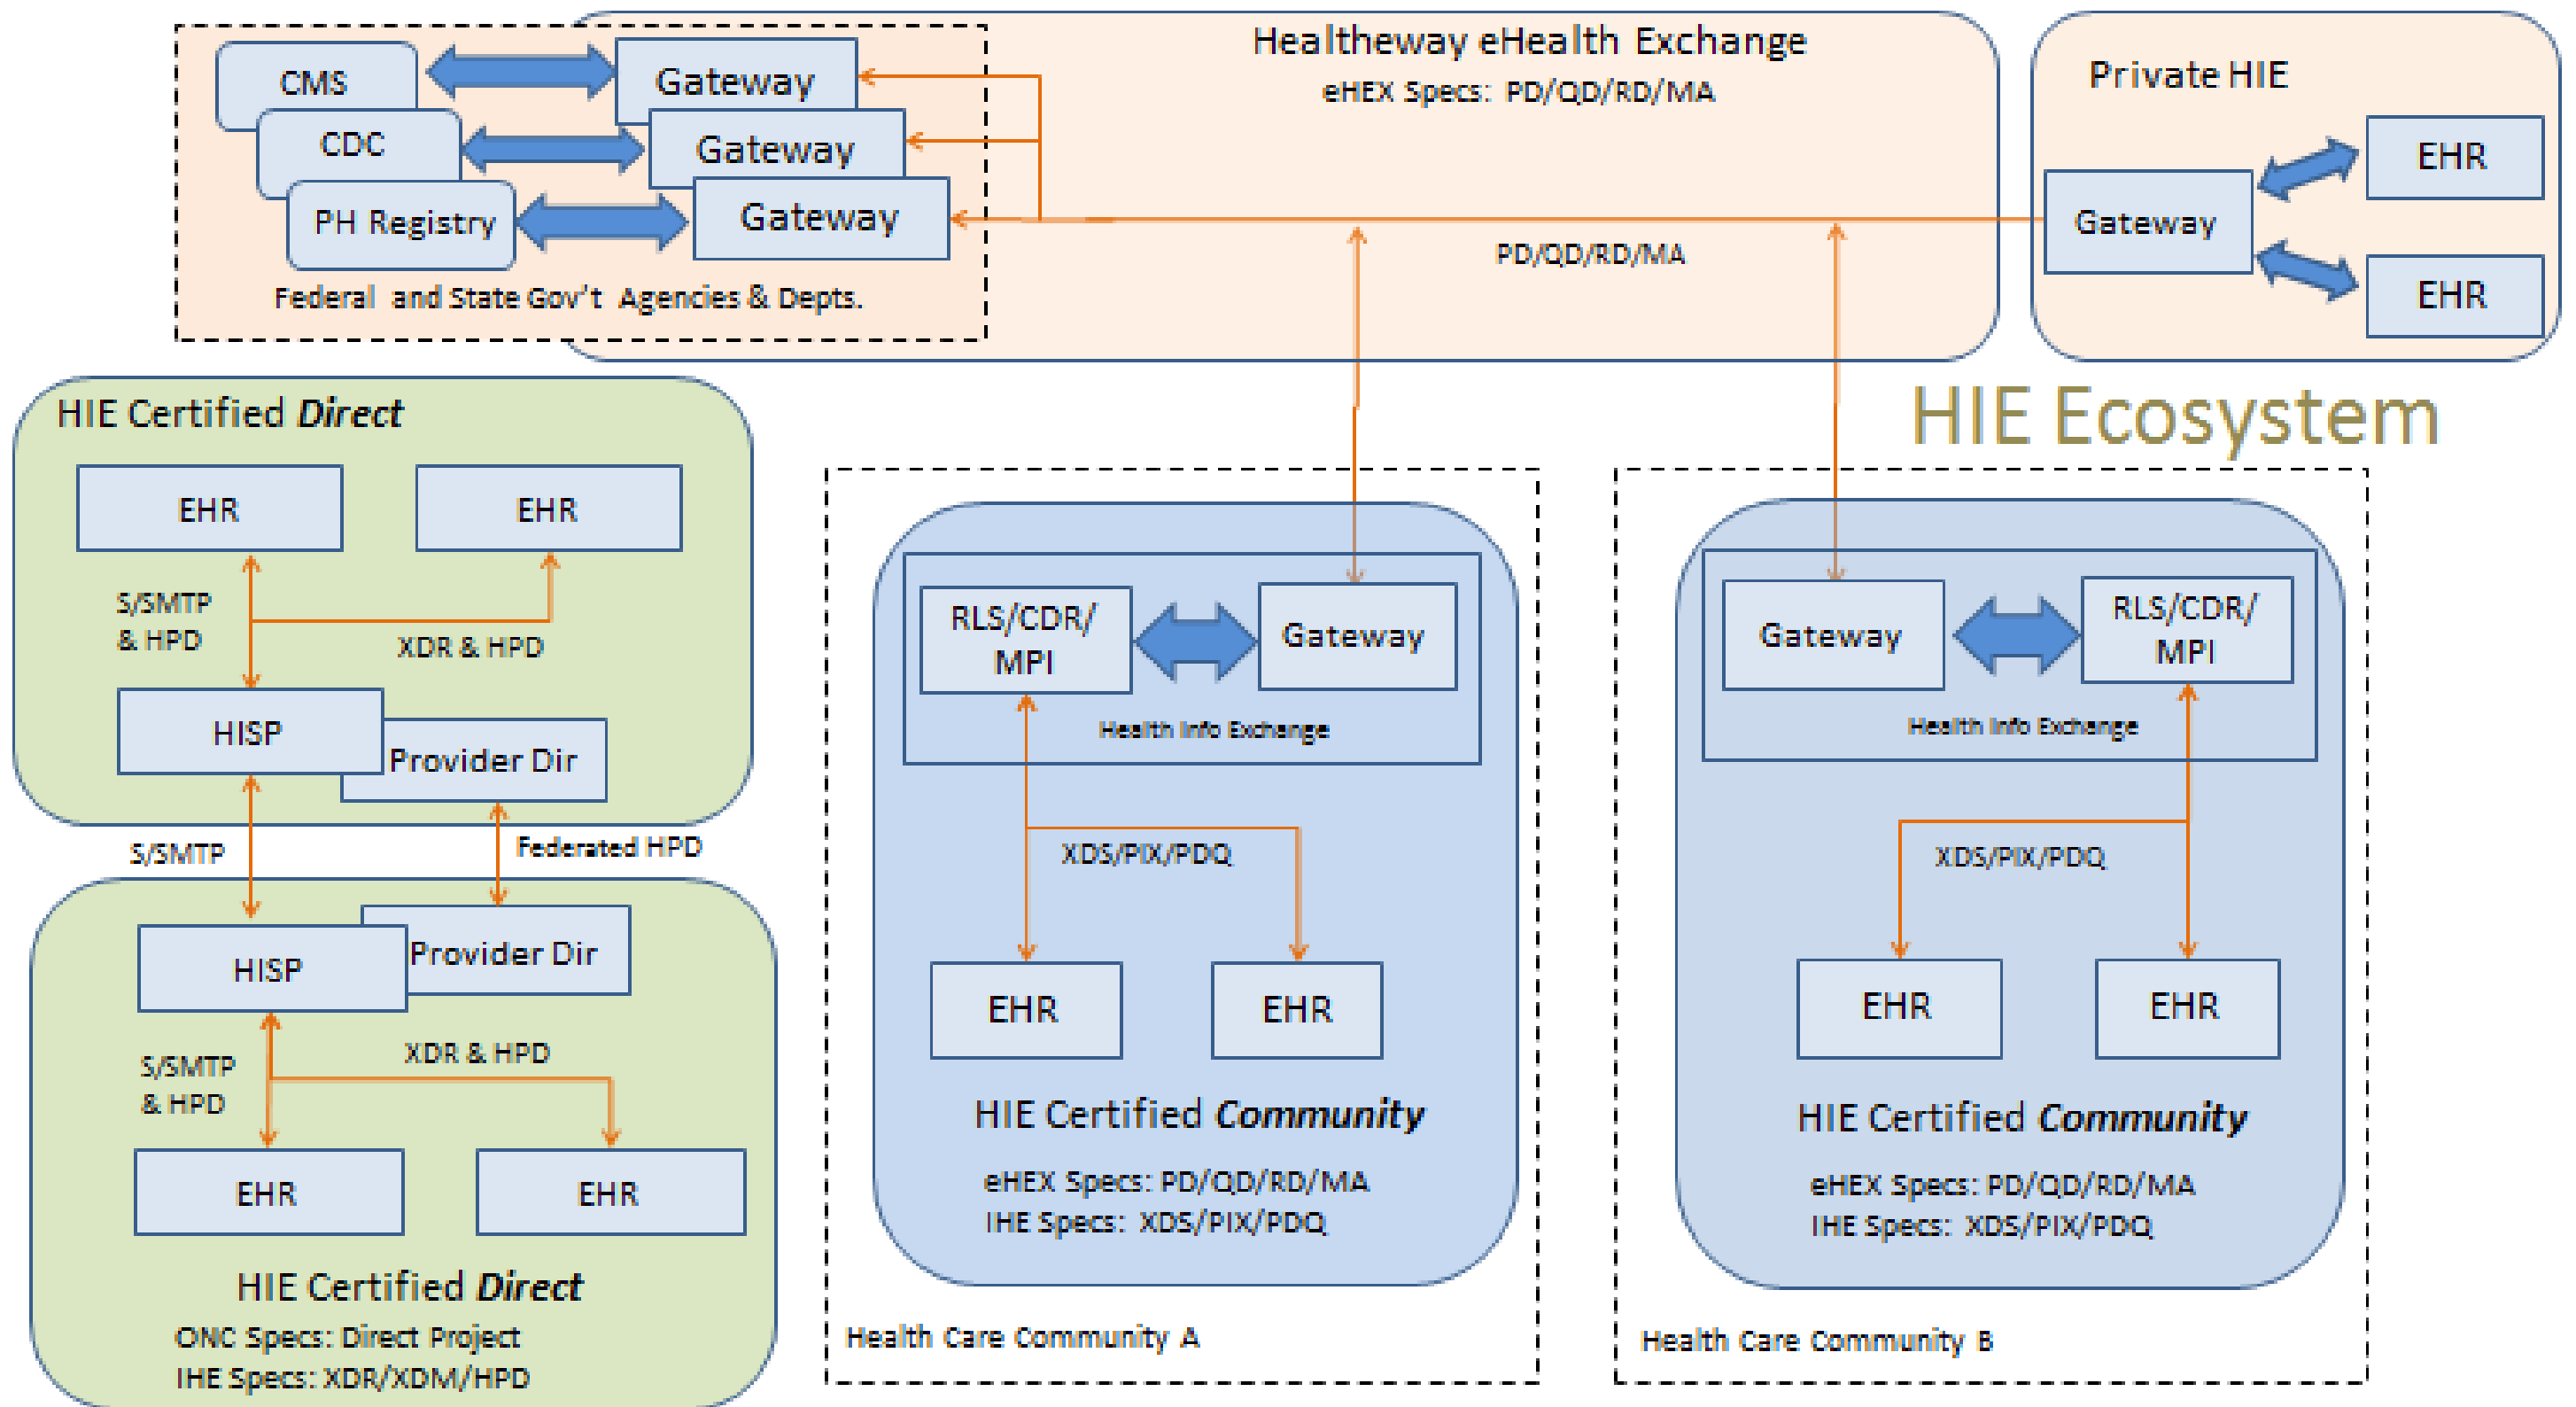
CMS
Gateway
CDC
Gateway
PH Registry
Gateway
Federal and State Gov't Agencies & Depts.

Healtheway eHealth Exchange
eHEX Specs: PD/QD/RD/MA

PD/QD/RD/MA

Private HIE
EHR
Gateway
EHR

HIE Ecosystem

HIE Certified *Direct*
EHR
EHR
S/SMTP & HPD
XDR & HPD
HISP
Provider Dir
S/SMTP
Federated HPD
Provider Dir
HISP
S/SMTP & HPD
XDR & HPD
EHR
EHR
HIE Certified *Direct*
ONC Specs: Direct Project
IHE Specs: XDR/XDM/HPD

RLS/CDR/ MPI
Gateway
Health Info Exchange
XDS/PIX/PDQ
EHR
EHR
HIE Certified *Community*
eHEX Specs: PD/QD/RD/MA
IHE Specs: XDS/PIX/PDQ
Health Care Community A

Gateway
RLS/CDR/ MPI
Health Info Exchange
XDS/PIX/PDQ
EHR
EHR
HIE Certified *Community*
eHEX Specs: PD/QD/RD/MA
IHE Specs: XDS/PIX/PDQ
Health Care Community B